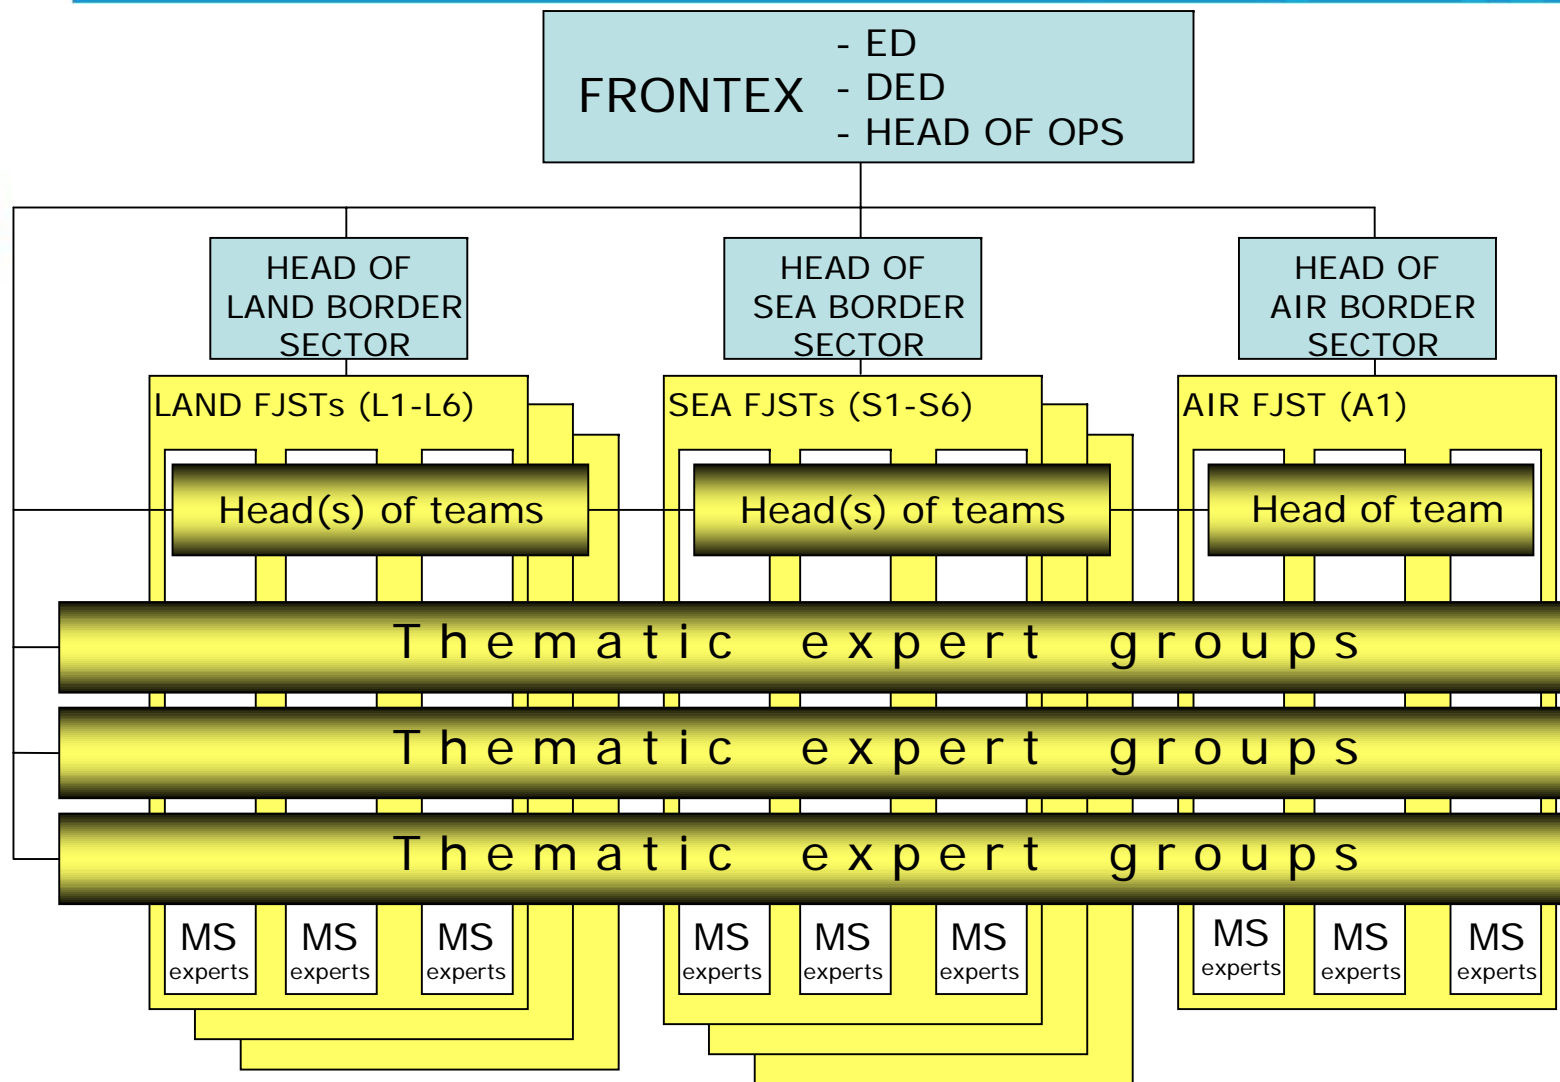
FRONTEX
- ED
- DED
- HEAD OF OPS

HEAD OF LAND BORDER SECTOR

HEAD OF SEA BORDER SECTOR

HEAD OF AIR BORDER SECTOR

LAND FJSTs (L1-L6)

SEA FJSTs (S1-S6)

AIR FJST (A1)

Head(s) of teams

Head(s) of teams

Head of team

Thematic expert groups

Thematic expert groups

Thematic expert groups

MS experts

MS experts

MS experts

MS experts

MS experts

MS experts

MS experts

MS experts

MS experts